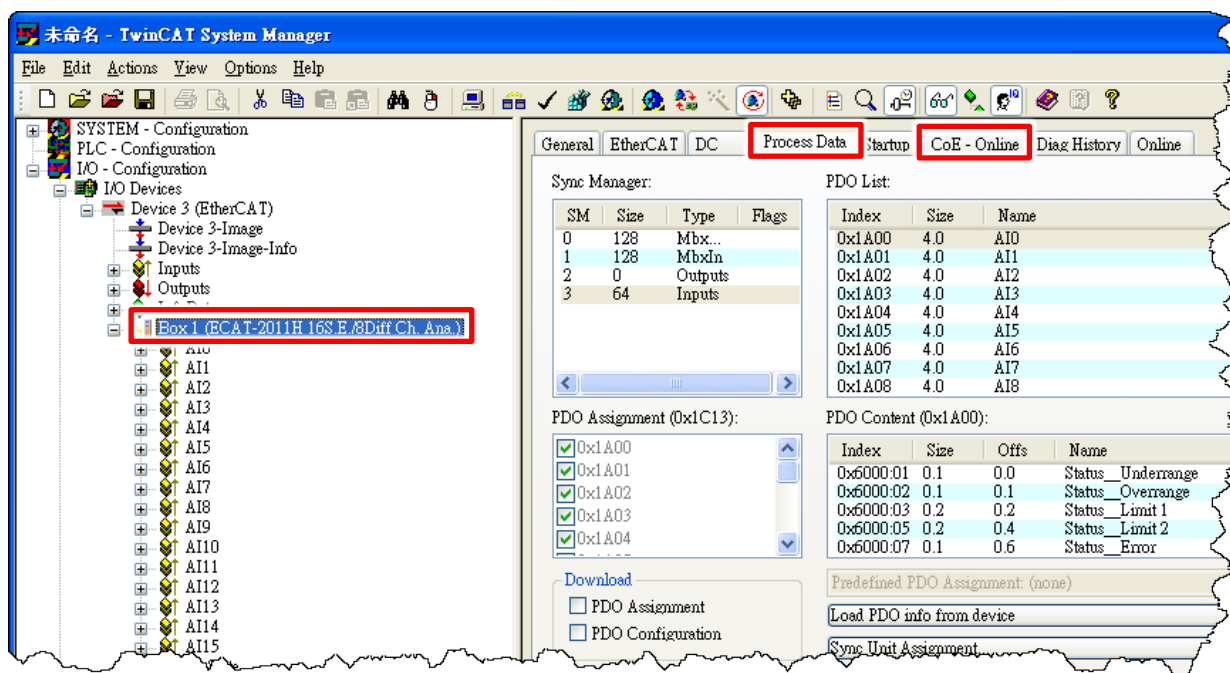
未命名 - TwinCAT System Manager

File Edit Actions View Options Help

SYSTEM - Configuration
PLC - Configuration
I/O - Configuration
I/O Devices
Device 3 (EtherCAT)
Device 3-Image
Device 3-Image-Info
Inputs
Outputs
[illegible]
Box 1 (ECAT-2011H 16S.E./8Diff Ch. Ana.)
AI0
AI1
AI2
AI3
AI4
AI5
AI6
AI7
AI8
AI9
AI10
AI11
AI12
AI13
AI14
AI15

General | EtherCAT | DC | Process Data | Startup | CoE - Online | Diag History | Online

Sync Manager:

| SM | Size | Type | Flags |
|---|---|---|---|
| 0 | 128 | Mbx... | |
| 1 | 128 | MbxIn | |
| 2 | 0 | Outputs | |
| 3 | 64 | Inputs | |

PDO List:

| Index | Size | Name |
|---|---|---|
| 0x1A00 | 4.0 | AI0 |
| 0x1A01 | 4.0 | AI1 |
| 0x1A02 | 4.0 | AI2 |
| 0x1A03 | 4.0 | AI3 |
| 0x1A04 | 4.0 | AI4 |
| 0x1A05 | 4.0 | AI5 |
| 0x1A06 | 4.0 | AI6 |
| 0x1A07 | 4.0 | AI7 |
| 0x1A08 | 4.0 | AI8 |

PDO Assignment (0x1C13):
0x1A00
0x1A01
0x1A02
0x1A03
0x1A04

PDO Content (0x1A00):

| Index | Size | Offs | Name |
|---|---|---|---|
| 0x6000:01 | 0.1 | 0.0 | Status__Underrange |
| 0x6000:02 | 0.1 | 0.1 | Status__Overrange |
| 0x6000:03 | 0.2 | 0.2 | Status__Limit 1 |
| 0x6000:05 | 0.2 | 0.4 | Status__Limit 2 |
| 0x6000:07 | 0.1 | 0.6 | Status__Error |

Download
PDO Assignment
PDO Configuration

Predefined PDO Assignment: (none)
Load PDO info from device
Sync Unit Assignment...